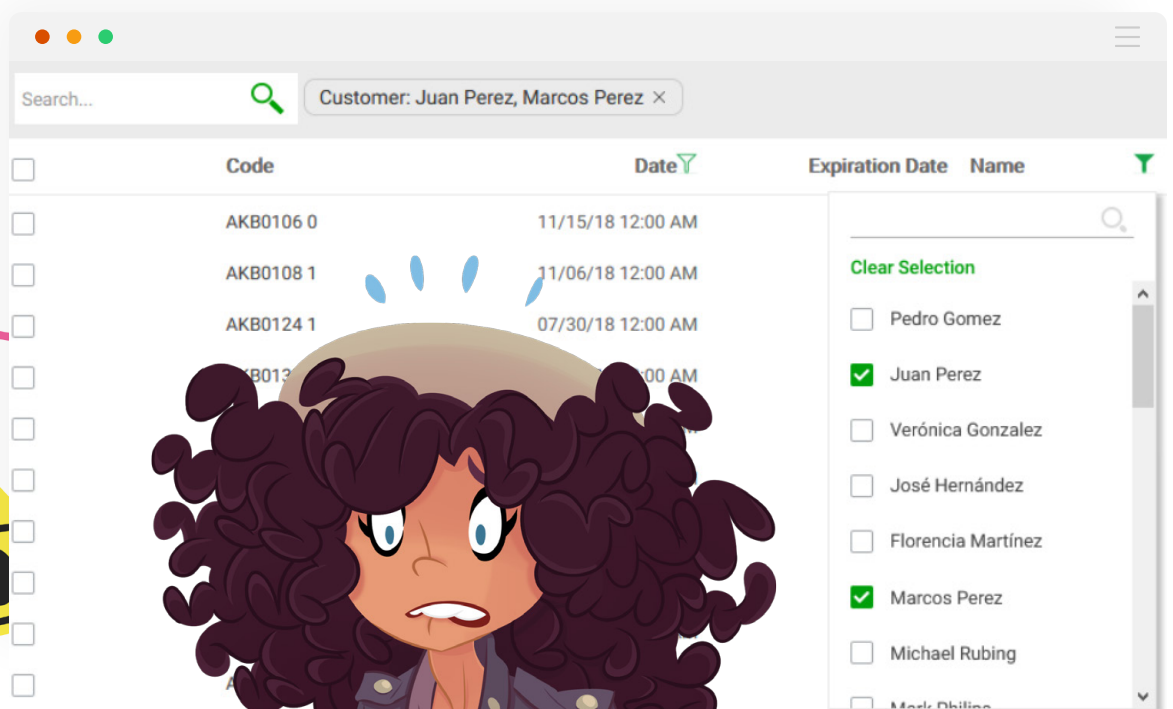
Search...

Customer: Juan Perez, Marcos Perez ×

Code | Date | Expiration Date | Name

AKB0106 0 11/15/18 12:00 AM

AKB0108 1 11/06/18 12:00 AM

AKB0124 1 07/30/18 12:00 AM

AKB013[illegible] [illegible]:00 AM

Clear Selection

Pedro Gomez

Juan Perez

Verónica Gonzalez

José Hernández

Florencia Martínez

Marcos Perez

Michael Rubing

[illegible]